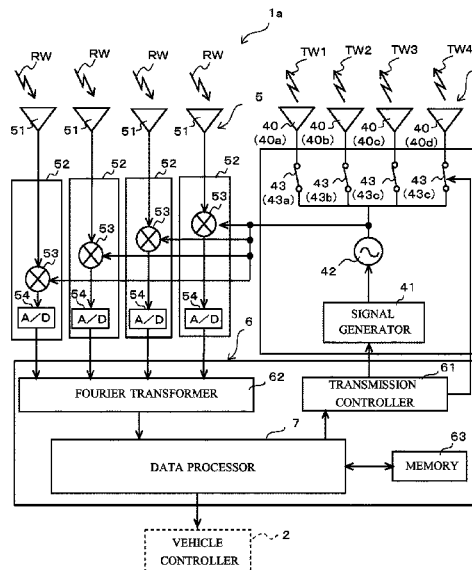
1a

RW RW RW RW

TW1 TW2 TW3 TW4

5

51 51 51 51

40 (40a) 40 (40b) 40 (40c) 40 (40d)

52 52 52 52

53 53 53 53

43 (43a) 43 (43b) 43 (43c) 43 (43c)

42

54 A/D 54 A/D 54 A/D 54 A/D

41

SIGNAL GENERATOR

6

61

62

FOURIER TRANSFORMER

TRANSMISSION CONTROLLER

7

63

DATA PROCESSOR

MEMORY

2

VEHICLE CONTROLLER